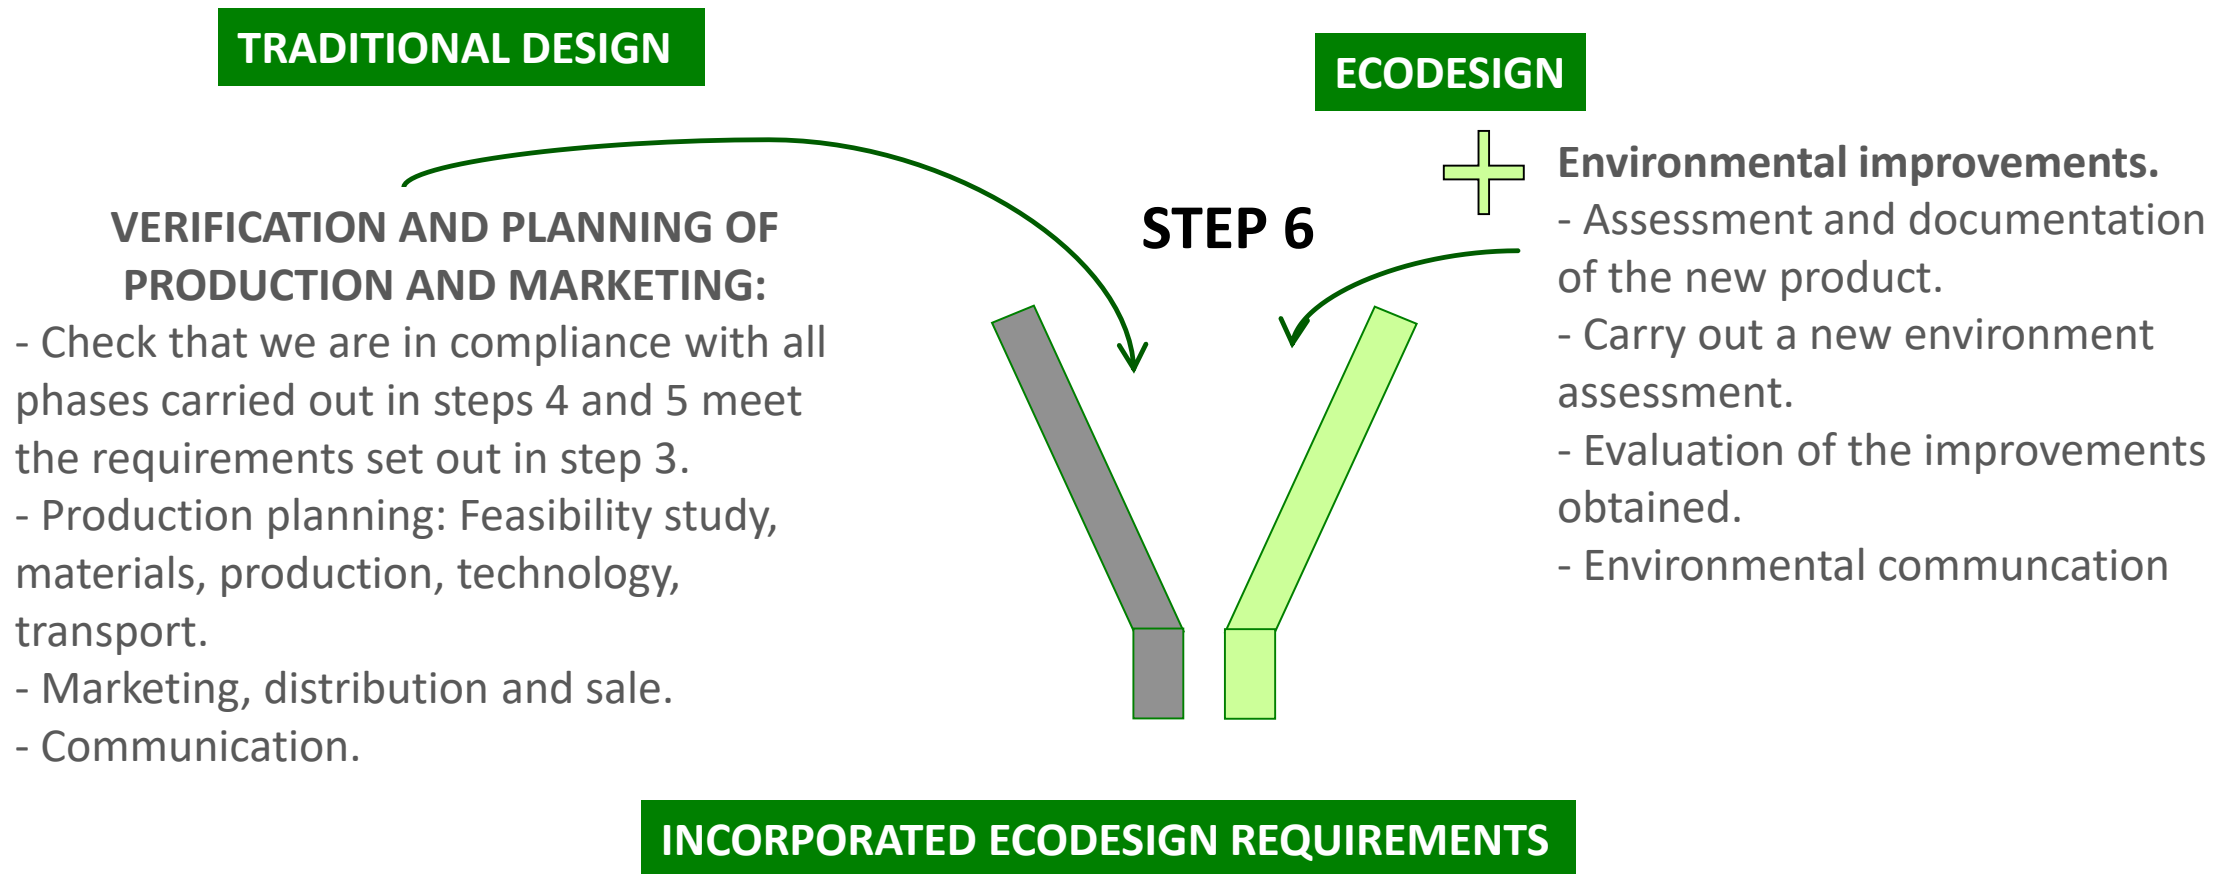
TRADITIONAL DESIGN

ECODESIGN

STEP 6

VERIFICATION AND PLANNING OF PRODUCTION AND MARKETING:
- Check that we are in compliance with all phases carried out in steps 4 and 5 meet the requirements set out in step 3.
- Production planning: Feasibility study, materials, production, technology, transport.
- Marketing, distribution and sale.
- Communication.

Environmental improvements.
- Assessment and documentation of the new product.
- Carry out a new environment assessment.
- Evaluation of the improvements obtained.
- Environmental communcation

INCORPORATED ECODESIGN REQUIREMENTS